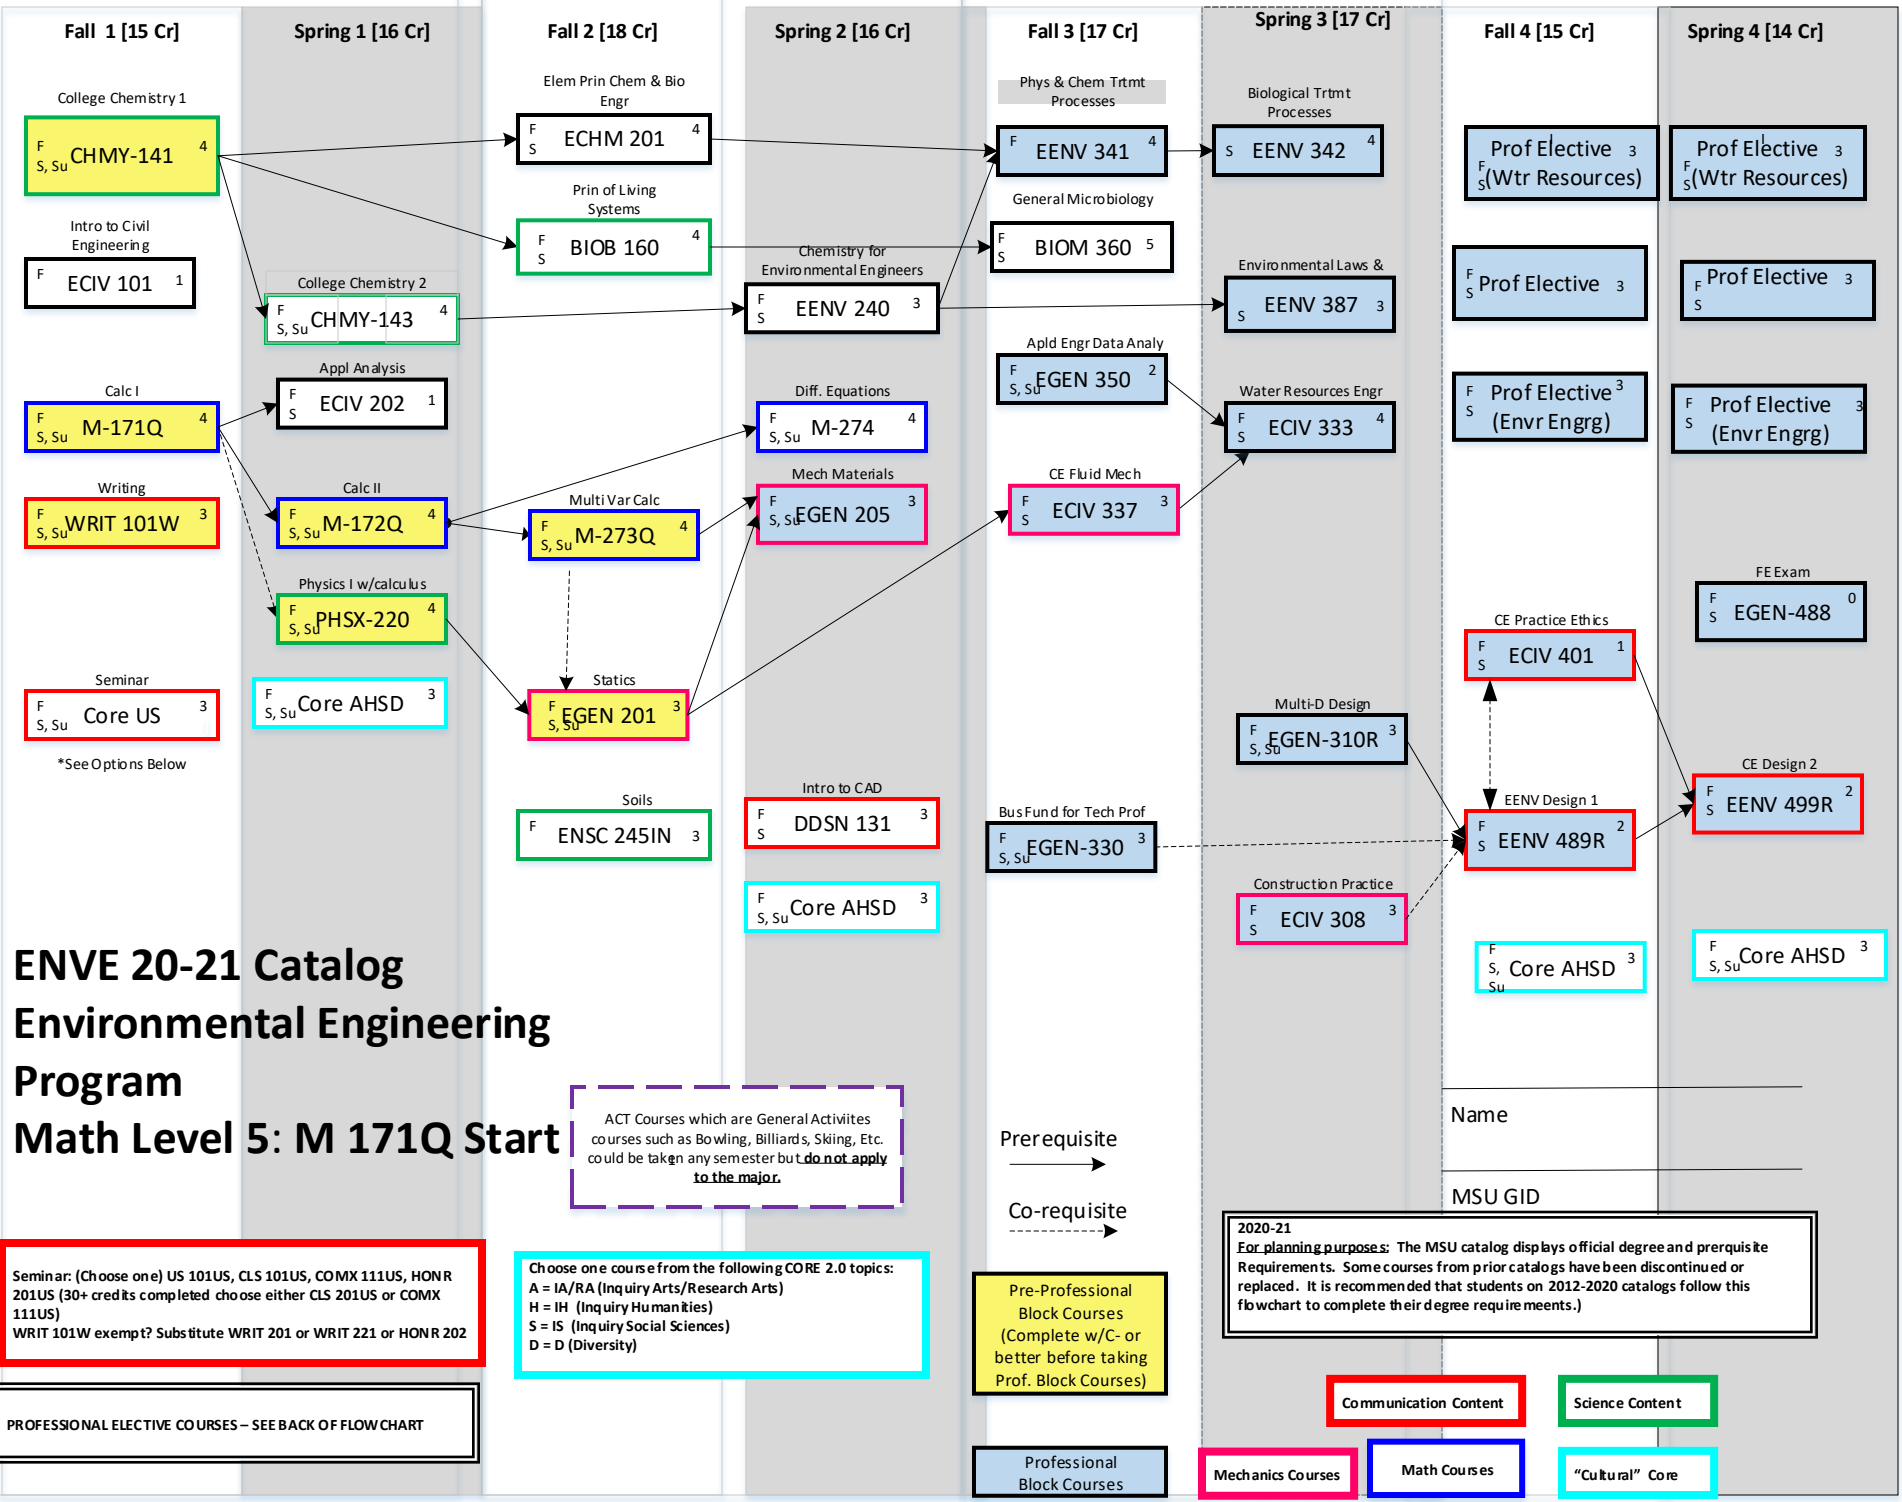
Fall 1 [15 Cr]

College Chemistry 1
F S, Su CHMY-141 4

Intro to Civil Engineering
F ECIV 101 1

Calc I
F S, Su M-171Q 4

Writing
F S, Su WRIT 101W 3

Seminar
F S, Su Core US 3
*See Options Below

Spring 1 [16 Cr]

College Chemistry 2
F S, Su CHMY-143 4

Appl Analysis
F S ECIV 202 1

Calc II
F S, Su M-172Q 4

Physics I w/calculus
F S, Su PHSX-220 4

F S, Su Core AHSD 3

Fall 2 [18 Cr]

Elem Prin Chem & Bio Engr
F S ECHM 201 4

Prin of Living Systems
F S BIOB 160 4

Multi Var Calc
F S, Su M-273Q 4

Statics
F S, Su EGEN 201 3

Soils
F ENSC 245IN 3

Spring 2 [16 Cr]

Chemistry for Environmental Engineers
F S EENV 240 3

Diff. Equations
F S, Su M-274 4

Mech Materials
F S, Su EGEN 205 3

Intro to CAD
F S DDSN 131 3

F S, Su Core AHSD 3

Fall 3 [17 Cr]

Phys & Chem Trtmt Processes
F EENV 341 4

General Microbiology
F S BIOM 360 5

Apld Engr Data Analy
F S, Su EGEN 350 2

CE Fluid Mech
F S ECIV 337 3

Bus Fund for Tech Prof
F S, Su EGEN-330 3

Spring 3 [17 Cr]

Biological Trtmt Processes
S EENV 342 4

Environmental Laws &
S EENV 387 3

Water Resources Engr
F S ECIV 333 4

Multi-D Design
F S, Su EGEN-310R 3

Construction Practice
F S ECIV 308 3

Fall 4 [15 Cr]

F S Prof Elective 3 (Wtr Resources)

F S Prof Elective 3

F S Prof Elective 3 (Envr Engrg)

CE Practice Ethics
F S ECIV 401 1

EENV Design 1
F S EENV 489R 2

F S, Su Core AHSD 3

Spring 4 [14 Cr]

F S Prof Elective 3 (Wtr Resources)

F S Prof Elective 3

F S Prof Elective 3 (Envr Engrg)

FE Exam
F S EGEN-488 0

CE Design 2
F S EENV 499R 2

F S, Su Core AHSD 3

ENVE 20-21 Catalog
Environmental Engineering Program
Math Level 5: M 171Q Start

ACT Courses which are General Activiites courses such as Bowling, Billiards, Skiing, Etc. could be taken any semester but do not apply to the major.

Prerequisite

Co-requisite

Name

MSU GID

2020-21
For planning purposes: The MSU catalog displays official degree and prerequisite Requirements. Some courses from prior catalogs have been discontinued or replaced. It is recommended that students on 2012-2020 catalogs follow this flowchart to complete their degree requirements.)

Seminar: (Choose one) US 101US, CLS 101US, COMX 111US, HONR 201US (30+ credits completed choose either CLS 201US or COMX 111US)
WRIT 101W exempt? Substitute WRIT 201 or WRIT 221 or HONR 202

Choose one course from the following CORE 2.0 topics:
A = IA/RA (Inquiry Arts/Research Arts)
H = IH (Inquiry Humanities)
S = IS (Inquiry Social Sciences)
D = D (Diversity)

Pre-Professional Block Courses (Complete w/C- or better before taking Prof. Block Courses)

Professional Block Courses

PROFESSIONAL ELECTIVE COURSES – SEE BACK OF FLOWCHART

Communication Content

Science Content

Mechanics Courses

Math Courses

“Cultural” Core